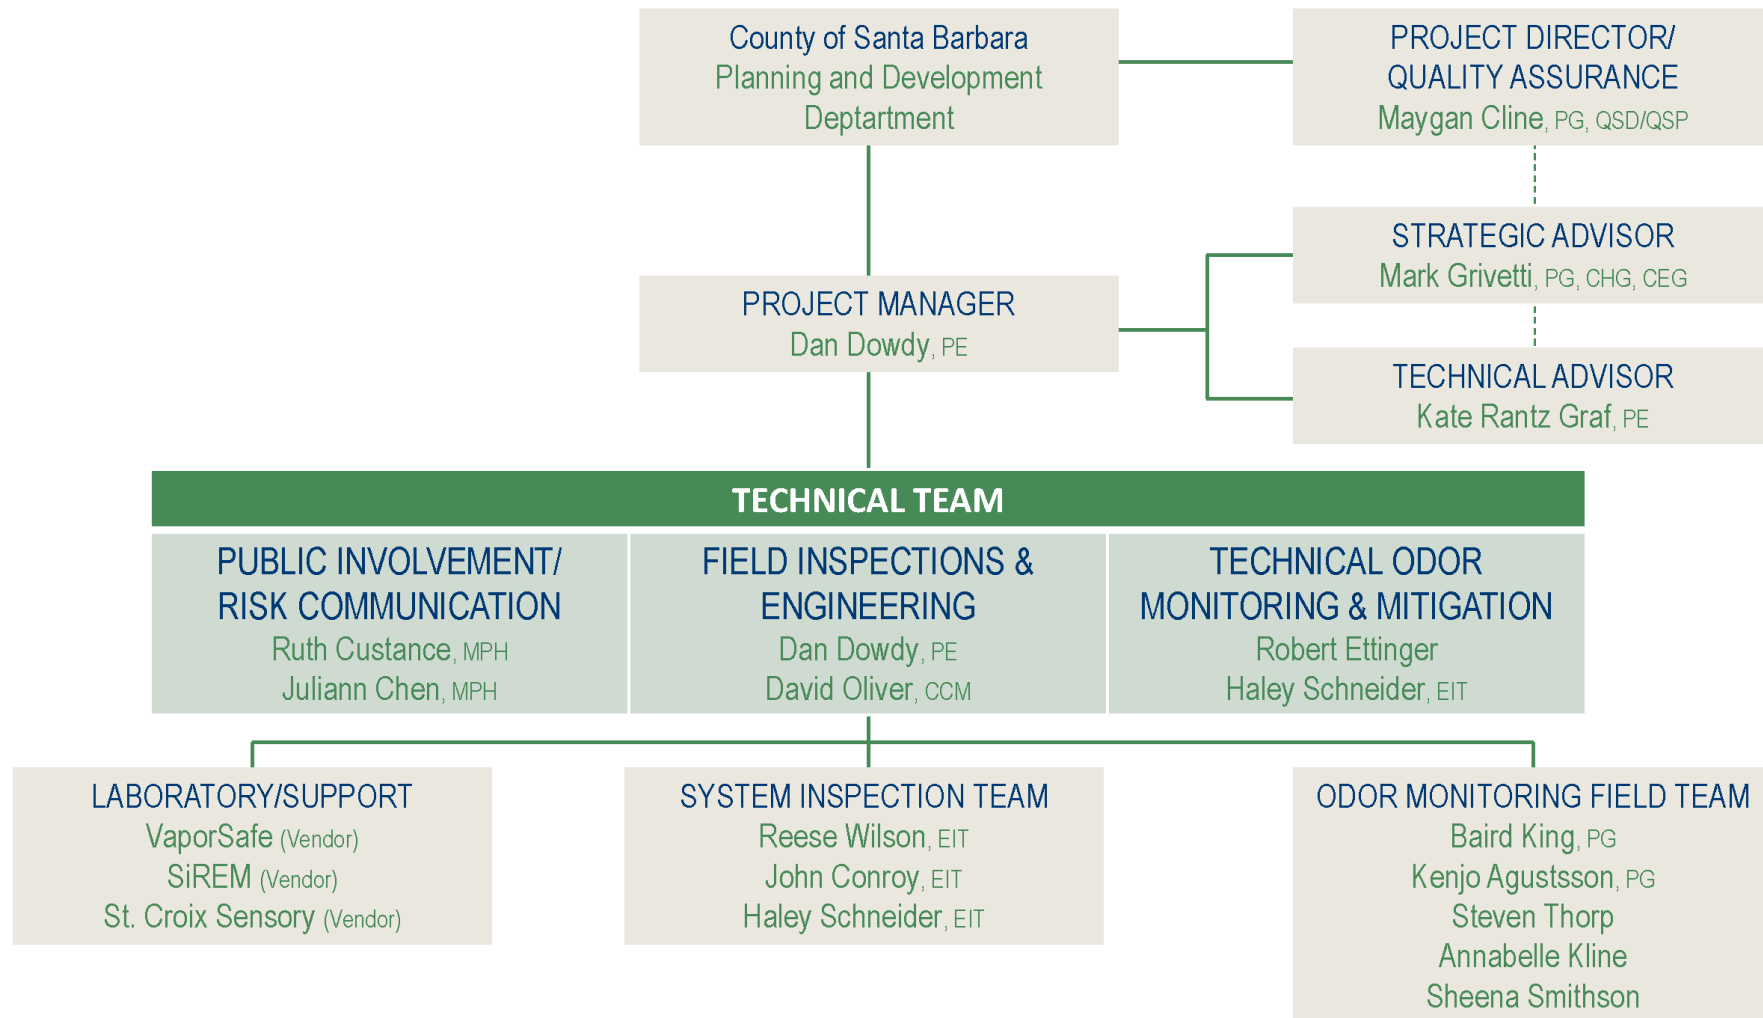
County of Santa Barbara
Planning and Development
Deptartment

PROJECT DIRECTOR/
QUALITY ASSURANCE
Maygan Cline, PG, QSD/QSP

STRATEGIC ADVISOR
Mark Grivetti, PG, CHG, CEG

PROJECT MANAGER
Dan Dowdy, PE

TECHNICAL ADVISOR
Kate Rantz Graf, PE

TECHNICAL TEAM

PUBLIC INVOLVEMENT/
RISK COMMUNICATION
Ruth Custance, MPH
Juliann Chen, MPH

FIELD INSPECTIONS &
ENGINEERING
Dan Dowdy, PE
David Oliver, CCM

TECHNICAL ODOR
MONITORING & MITIGATION
Robert Ettinger
Haley Schneider, EIT

LABORATORY/SUPPORT
VaporSafe (Vendor)
SiREM (Vendor)
St. Croix Sensory (Vendor)

SYSTEM INSPECTION TEAM
Reese Wilson, EIT
John Conroy, EIT
Haley Schneider, EIT

ODOR MONITORING FIELD TEAM
Baird King, PG
Kenjo Agustsson, PG
Steven Thorp
Annabelle Kline
Sheena Smithson